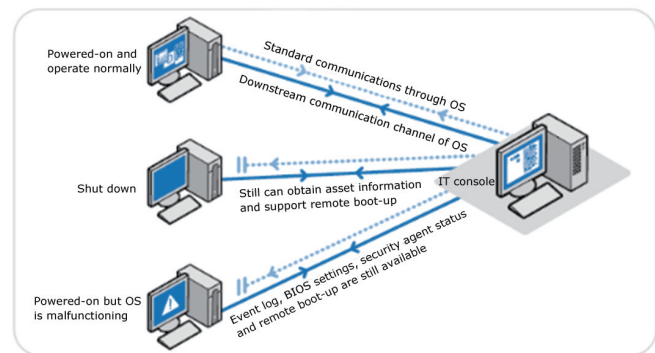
Powered-on and operate normally

Standard communications through OS

Downstream communication channel of OS

Shut down

Still can obtain asset information and support remote boot-up

IT console

Powered-on but OS is malfunctioning

Event log, BIOS settings, security agent status and remote boot-up are still available